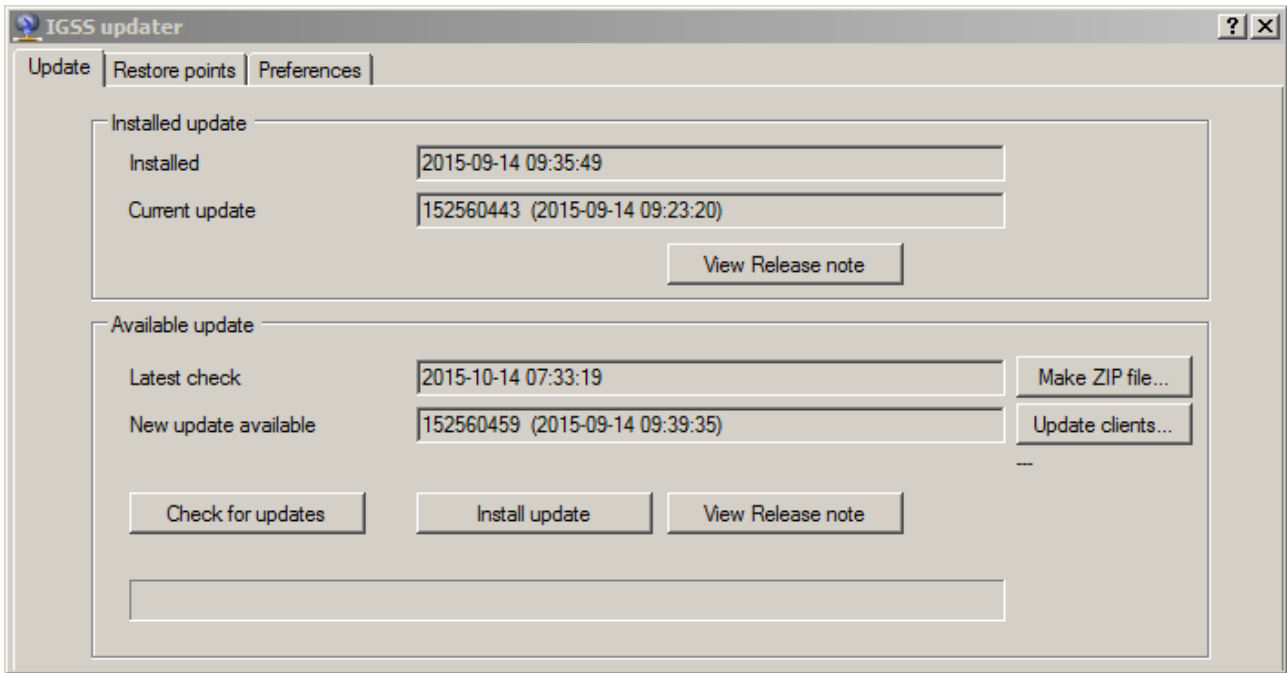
IGSS updater

?

X

Update | Restore points | Preferences

Installed update

Installed 2015-09-14 09:35:49

Current update 152560443 (2015-09-14 09:23:20)

View Release note

Available update

Latest check 2015-10-14 07:33:19

Make ZIP file...

New update available 152560459 (2015-09-14 09:39:35)

Update clients...

---

Check for updates

Install update

View Release note